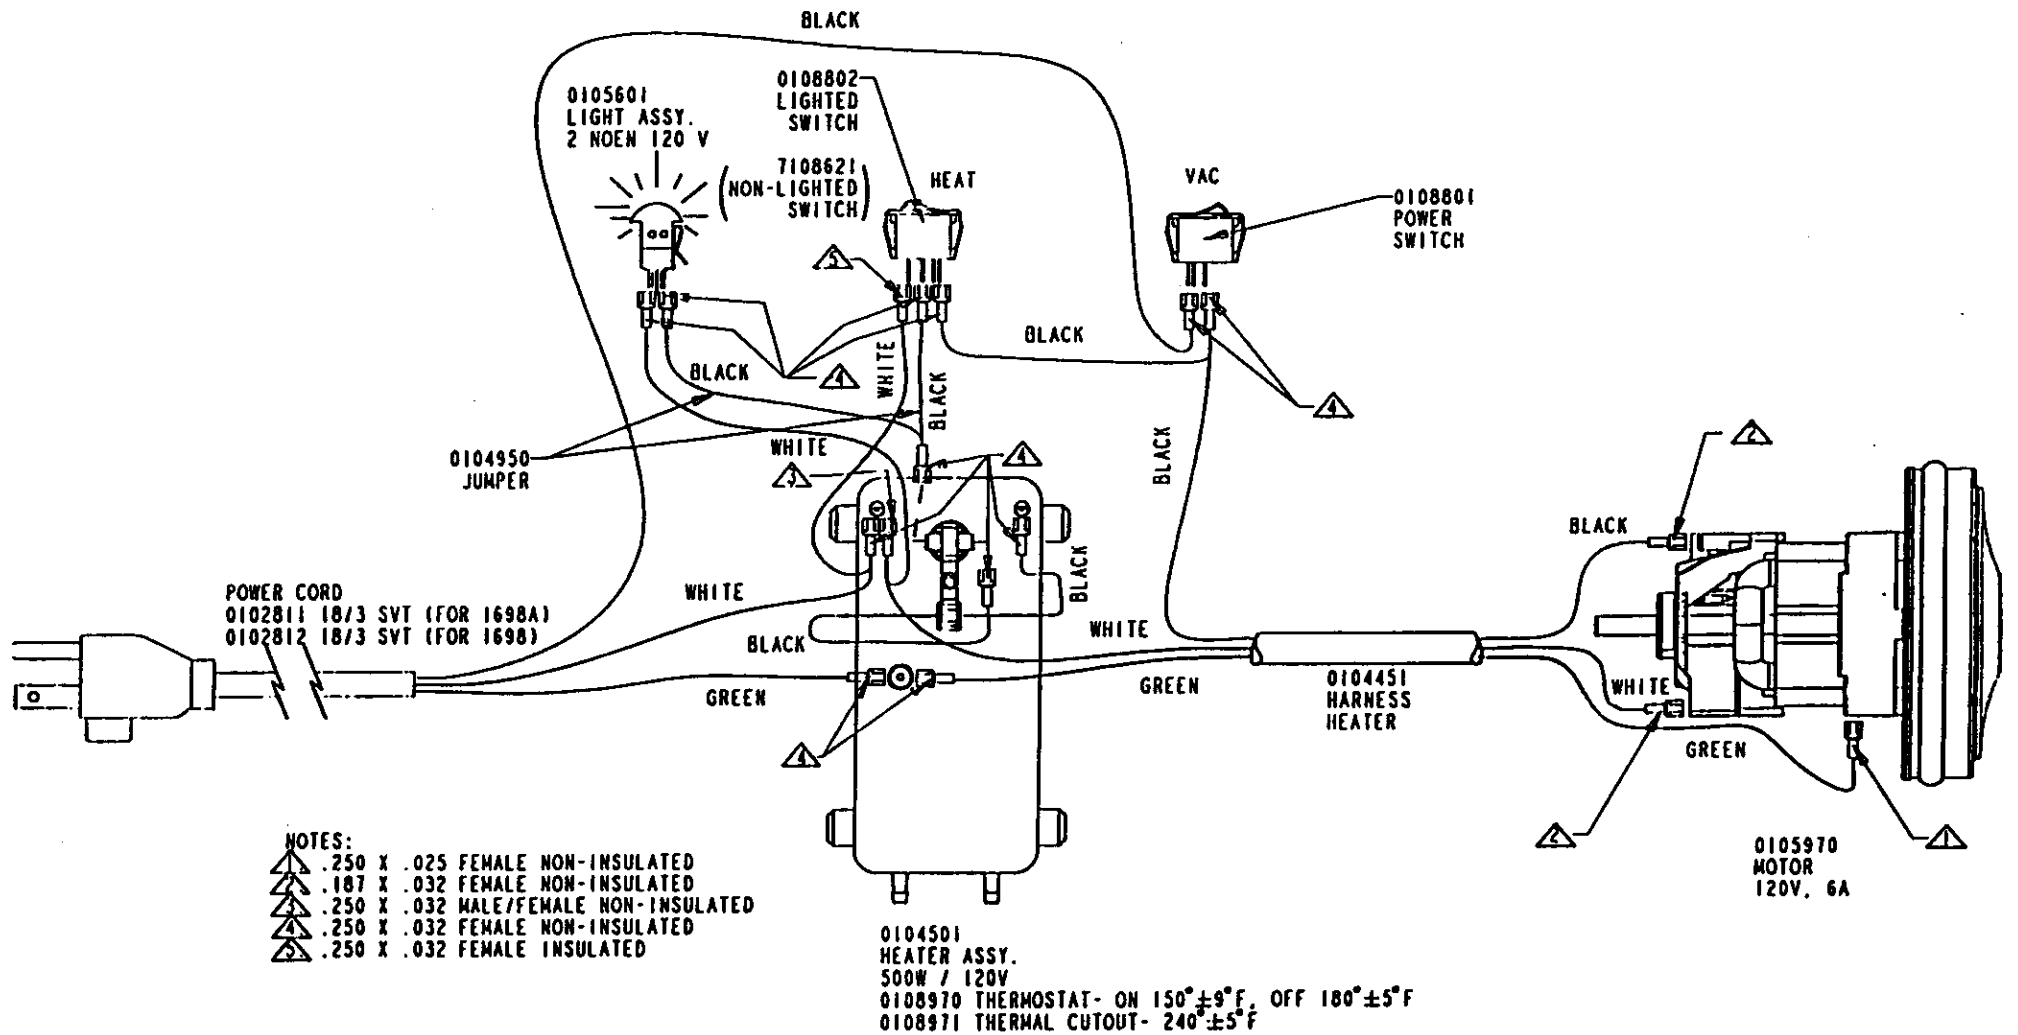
BLACK

0105601
LIGHT ASSY.
2 NOEN 120 V

0108802
LIGHTED
SWITCH

7108621
(NON-LIGHTED
SWITCH)

HEAT

VAC

0108801
POWER
SWITCH

5

BLACK

4

BLACK

WHITE

BLACK

4

0104950
JUMPER

WHITE

3

4

BLACK

BLACK

2

BLACK

POWER CORD
0102811 18/3 SVT (FOR 1698A)
0102812 18/3 SVT (FOR 1698)

WHITE

BLACK

WHITE

GREEN

GREEN

0104451
HARNESS
HEATER

WHITE

GREEN

4

2

1

NOTES:
1 .250 X .025 FEMALE NON-INSULATED
2 .187 X .032 FEMALE NON-INSULATED
3 .250 X .032 MALE/FEMALE NON-INSULATED
4 .250 X .032 FEMALE NON-INSULATED
5 .250 X .032 FEMALE INSULATED

0105970
MOTOR
120V, 6A

0104501
HEATER ASSY.
500W / 120V
0108970 THERMOSTAT- ON 150°±9°F, OFF 180°±5°F
0108971 THERMAL CUTOUT- 240°±5°F